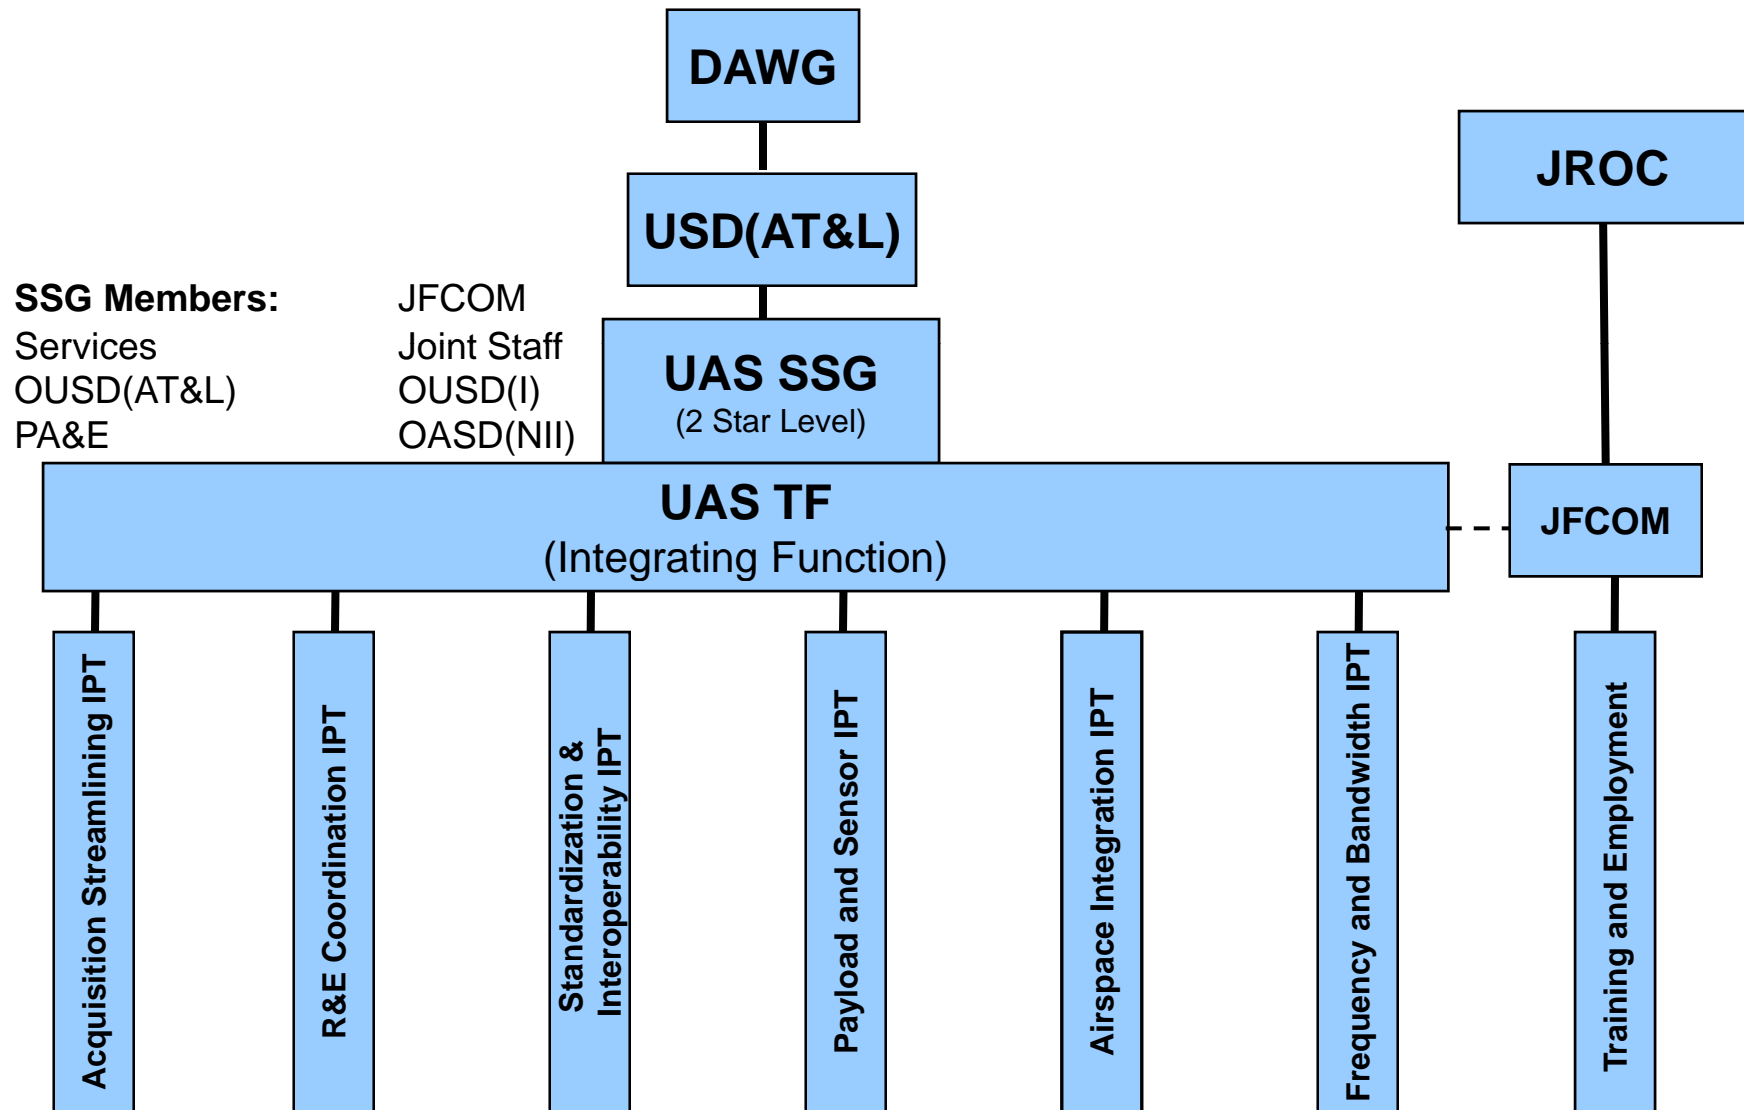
DAWG

USD(AT&L)

JROC

SSG Members:
Services
OUSD(AT&L)
PA&E

JFCOM
Joint Staff
OUSD(I)
OASD(NII)

UAS SSG
(2 Star Level)

UAS TF
(Integrating Function)

JFCOM

Acquisition Streamlining IPT

R&E Coordination IPT

Standardization & Interoperability IPT

Payload and Sensor IPT

Airspace Integration IPT

Frequency and Bandwidth IPT

Training and Employment